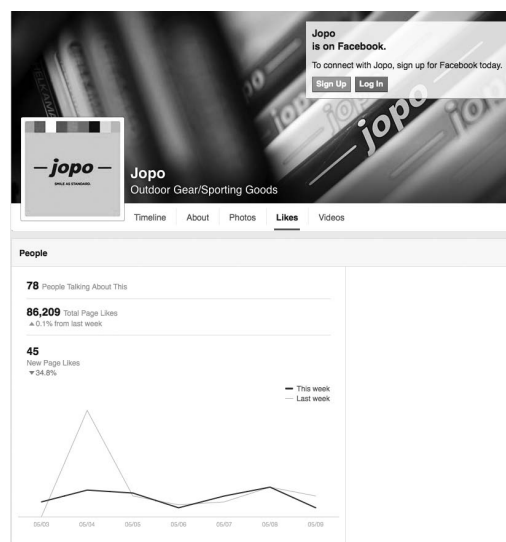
Jopo
is on Facebook.

To connect with Jopo, sign up for Facebook today.

Sign Up Log In

jopo

jopo

— jopo —
SMILE AS STANDARD

Jopo
Outdoor Gear/Sporting Goods

Timeline About Photos Likes Videos

People

78 People Talking About This

86,209 Total Page Likes
▲0.1% from last week

45
New Page Likes
▼34.8%

This week
Last week

05/03 05/04 05/05 05/06 05/07 05/08 05/09